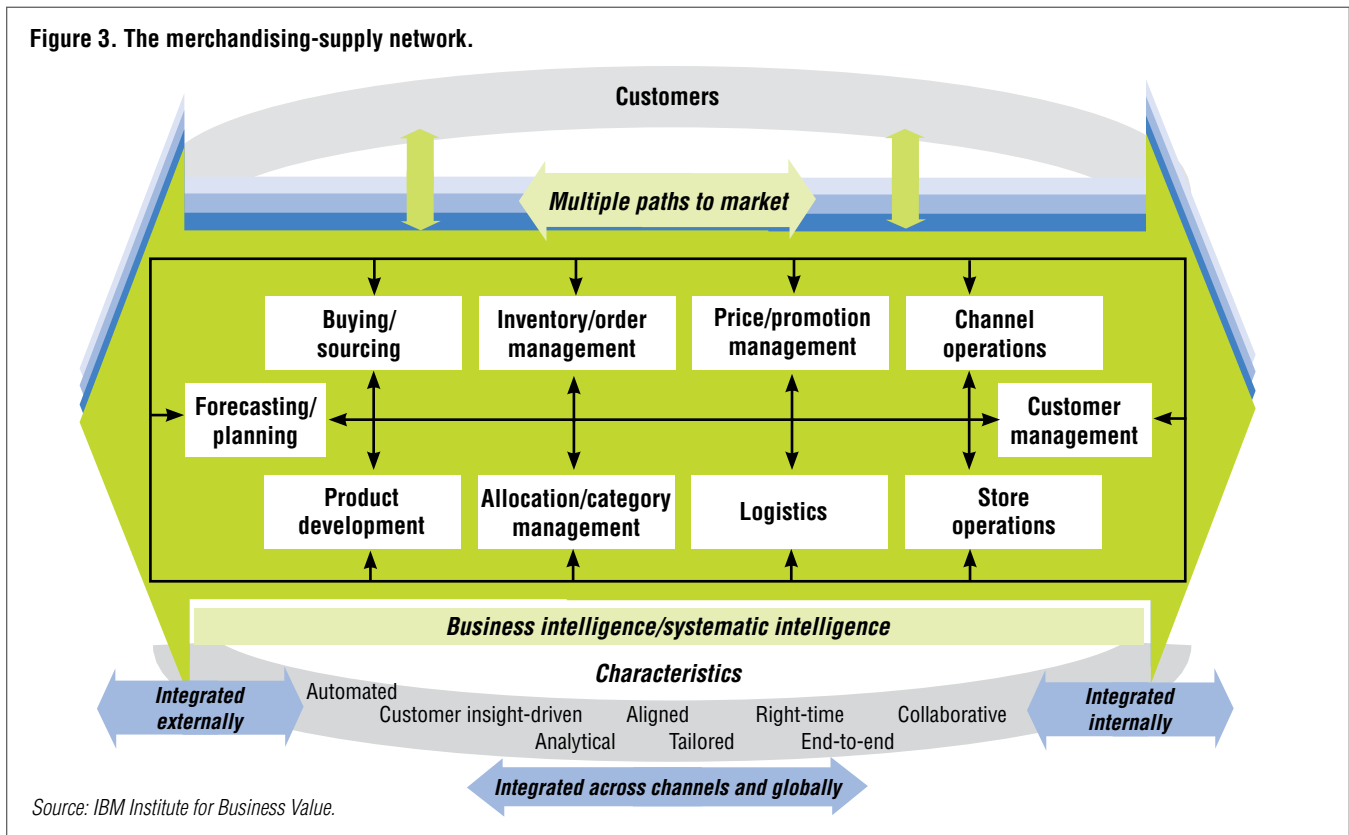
Figure 3. The merchandising-supply network.

Customers

Multiple paths to market

Buying/ sourcing

Inventory/order management

Price/promotion management

Channel operations

Forecasting/ planning

Customer management

Product development

Allocation/category management

Logistics

Store operations

Business intelligence/systematic intelligence

Characteristics

Integrated externally

Automated

Customer insight-driven

Aligned

Right-time

Collaborative

Analytical

Tailored

End-to-end

Integrated internally

Integrated across channels and globally

Source: IBM Institute for Business Value.